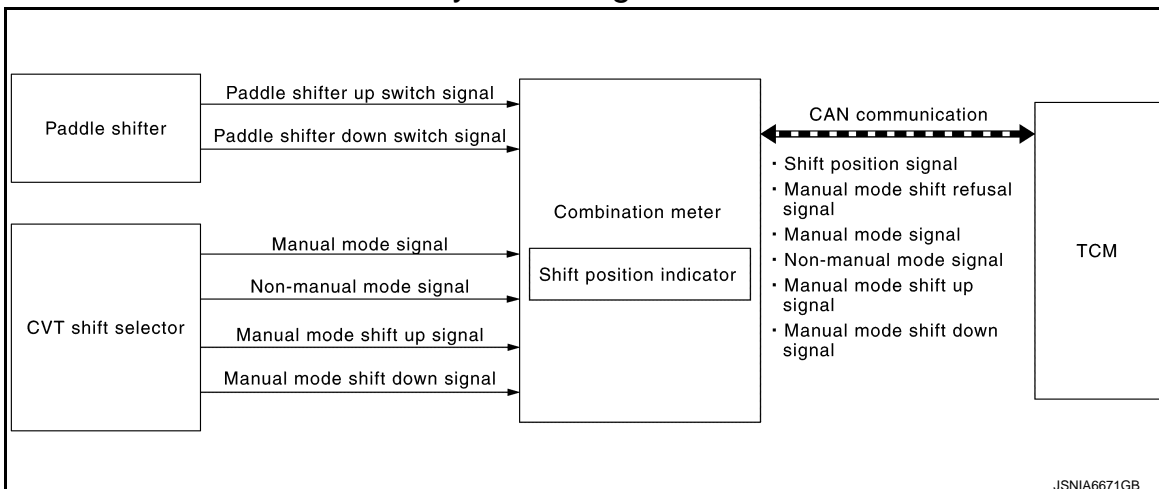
Paddle shifter

Paddle shifter up switch signal

Paddle shifter down switch signal

CVT shift selector

Manual mode signal

Non-manual mode signal

Manual mode shift up signal

Manual mode shift down signal

Combination meter

Shift position indicator

CAN communication

· Shift position signal
· Manual mode shift refusal signal
· Manual mode signal
· Non-manual mode signal
· Manual mode shift up signal
· Manual mode shift down signal

TCM

JSNIA6671GB